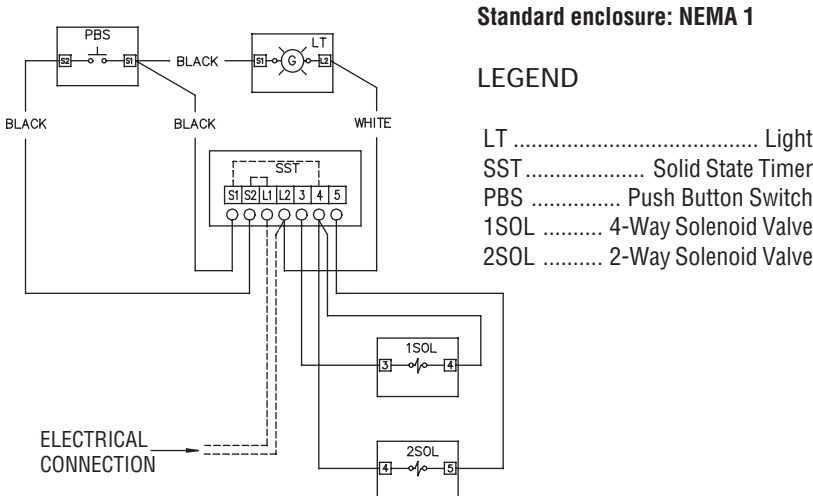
PBS
S2 S1
BLACK
LT
S1 G L2
BLACK
BLACK
WHITE
SST
S1 S2 L1 L2 3 4 5
1SOL
3 4
2SOL
4 5
ELECTRICAL CONNECTION

Standard enclosure: NEMA 1

LEGEND

LT ........................................ Light
SST .................... Solid State Timer
PBS ............... Push Button Switch
1SOL .......... 4-Way Solenoid Valve
2SOL .......... 2-Way Solenoid Valve